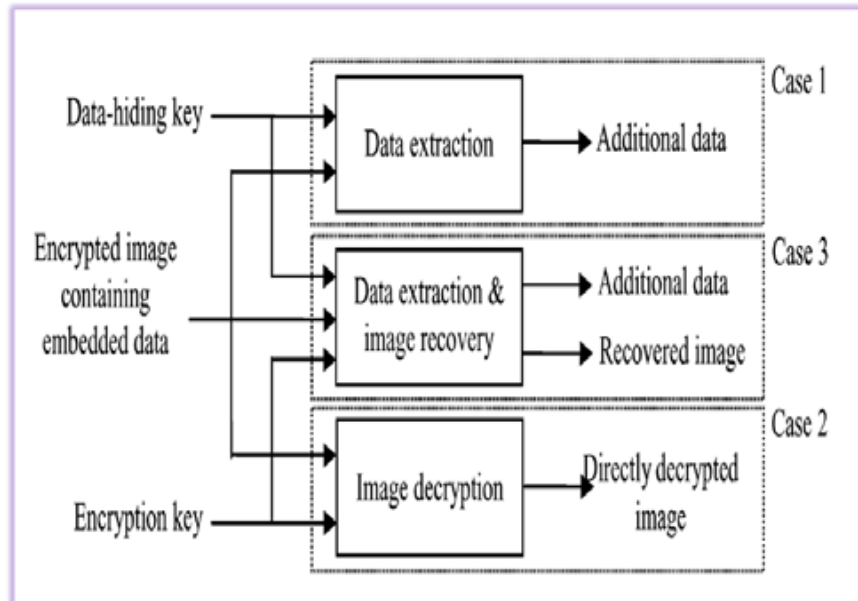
Data-hiding key

Encrypted image containing embedded data

Encryption key

Data extraction

Additional data

Case 1

Data extraction & image recovery

Additional data

Recovered image

Case 3

Image decryption

Directly decrypted image

Case 2